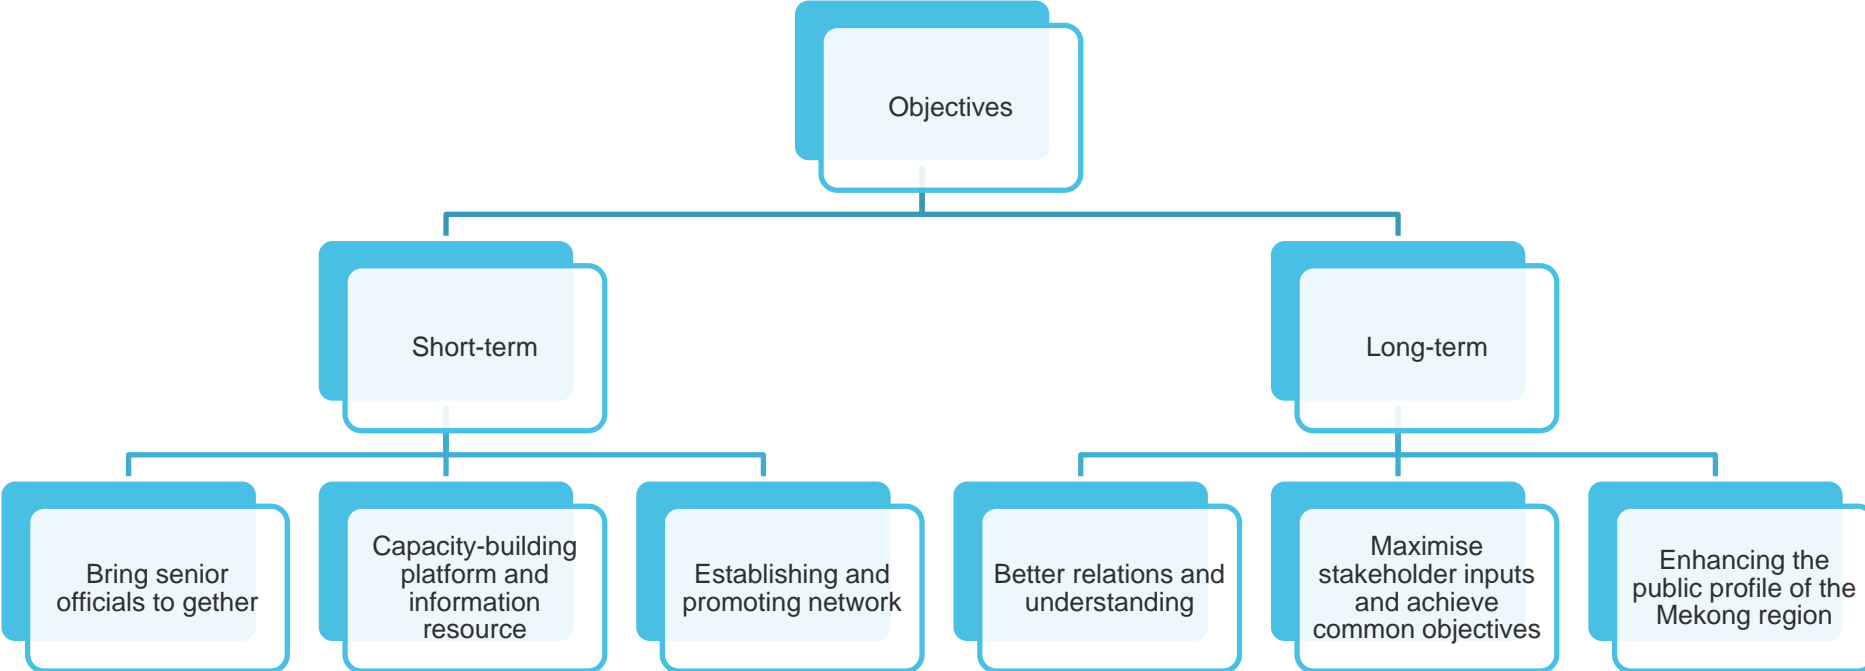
Objectives

Short-term

Long-term

Bring senior officials to gether

Capacity-building platform and information resource

Establishing and promoting network

Better relations and understanding

Maximise stakeholder inputs and achieve common objectives

Enhancing the public profile of the Mekong region